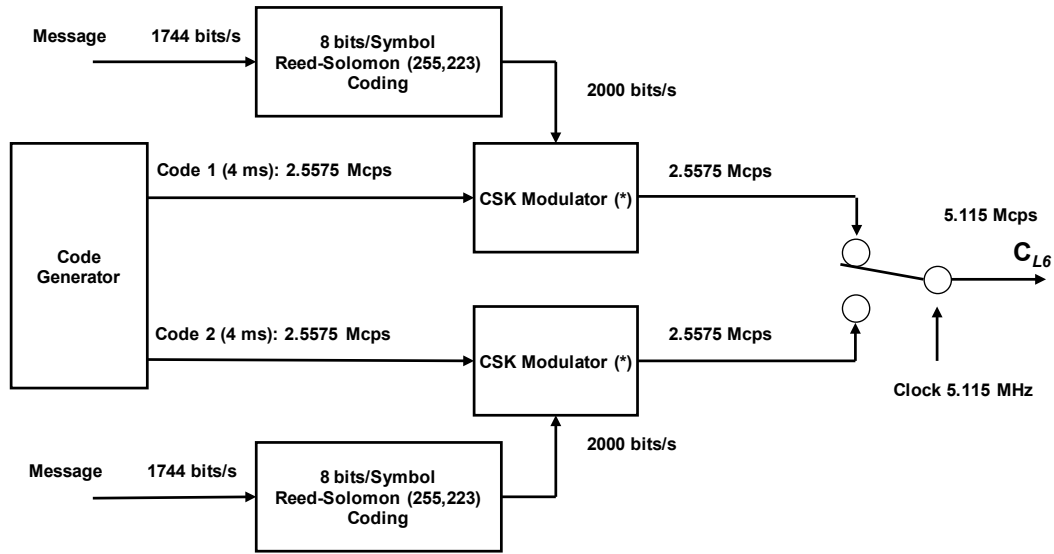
Message

1744 bits/s

8 bits/Symbol
Reed-Solomon (255,223)
Coding

2000 bits/s

Code 1 (4 ms): 2.5575 Mcps

CSK Modulator (*)

2.5575 Mcps

5.115 Mcps

$C_{L6}$

Code Generator

Code 2 (4 ms): 2.5575 Mcps

CSK Modulator (*)

2.5575 Mcps

Clock 5.115 MHz

2000 bits/s

Message

1744 bits/s

8 bits/Symbol
Reed-Solomon (255,223)
Coding